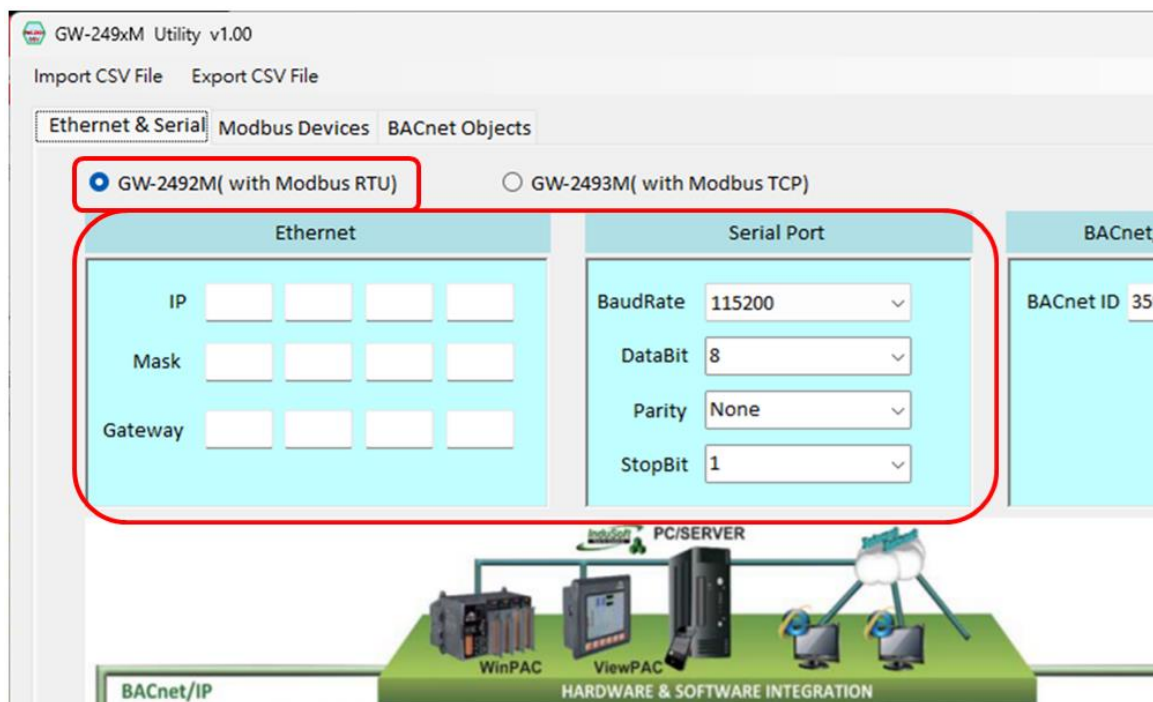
GW-249xM Utility v1.00

Import CSV File Export CSV File

Ethernet & Serial Modbus Devices BACnet Objects

GW-2492M( with Modbus RTU)

GW-2493M( with Modbus TCP)

Ethernet

IP

Mask

Gateway

Serial Port

BaudRate 115200

DataBit 8

Parity None

StopBit 1

BACnet

BACnet ID 35

InduSoft PC/SERVER

Internet

WinPAC

ViewPAC

HARDWARE & SOFTWARE INTEGRATION

BACnet/IP